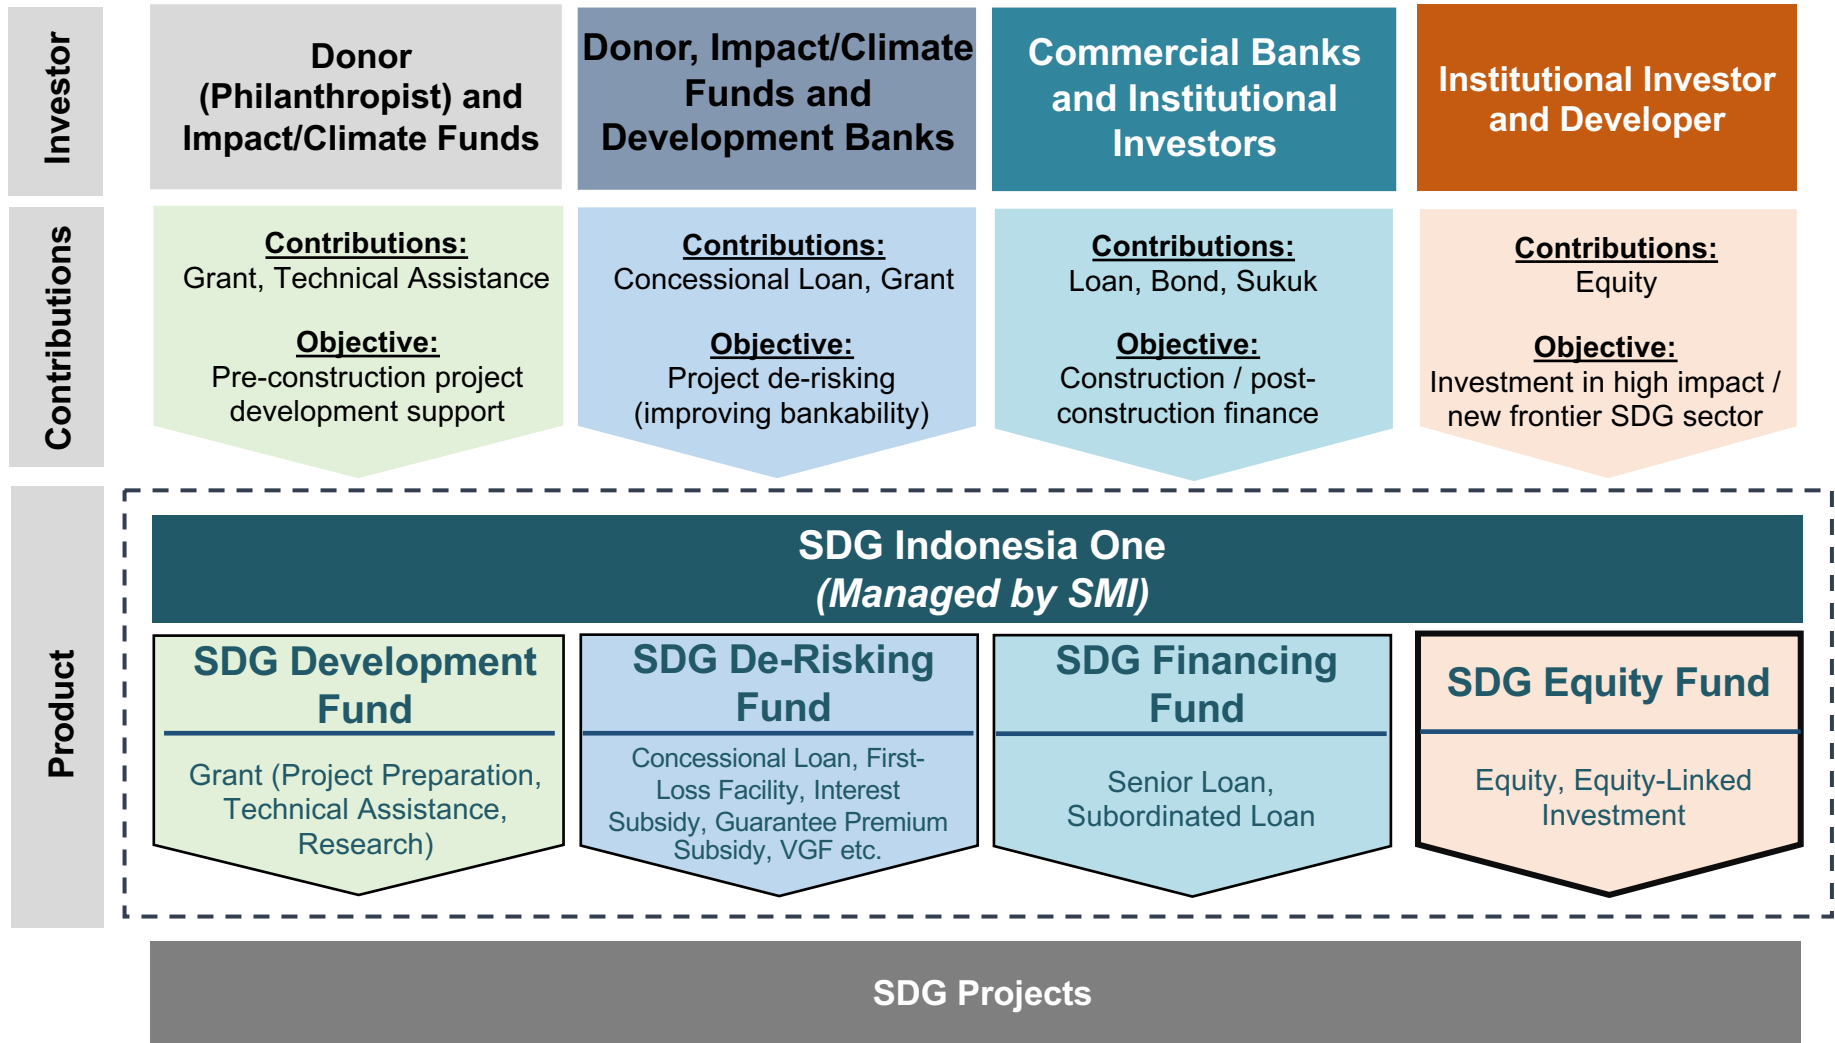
Investor

Donor (Philanthropist) and Impact/Climate Funds

Donor, Impact/Climate Funds and Development Banks

Commercial Banks and Institutional Investors

Institutional Investor and Developer

Contributions

Contributions:
Grant, Technical Assistance

Objective:
Pre-construction project development support

Contributions:
Concessional Loan, Grant

Objective:
Project de-risking (improving bankability)

Contributions:
Loan, Bond, Sukuk

Objective:
Construction / post-construction finance

Contributions:
Equity

Objective:
Investment in high impact / new frontier SDG sector

Product

SDG Indonesia One
(Managed by SMI)

SDG Development Fund

Grant (Project Preparation, Technical Assistance, Research)

SDG De-Risking Fund

Concessional Loan, First-Loss Facility, Interest Subsidy, Guarantee Premium Subsidy, VGF etc.

SDG Financing Fund

Senior Loan, Subordinated Loan

SDG Equity Fund

Equity, Equity-Linked Investment

SDG Projects